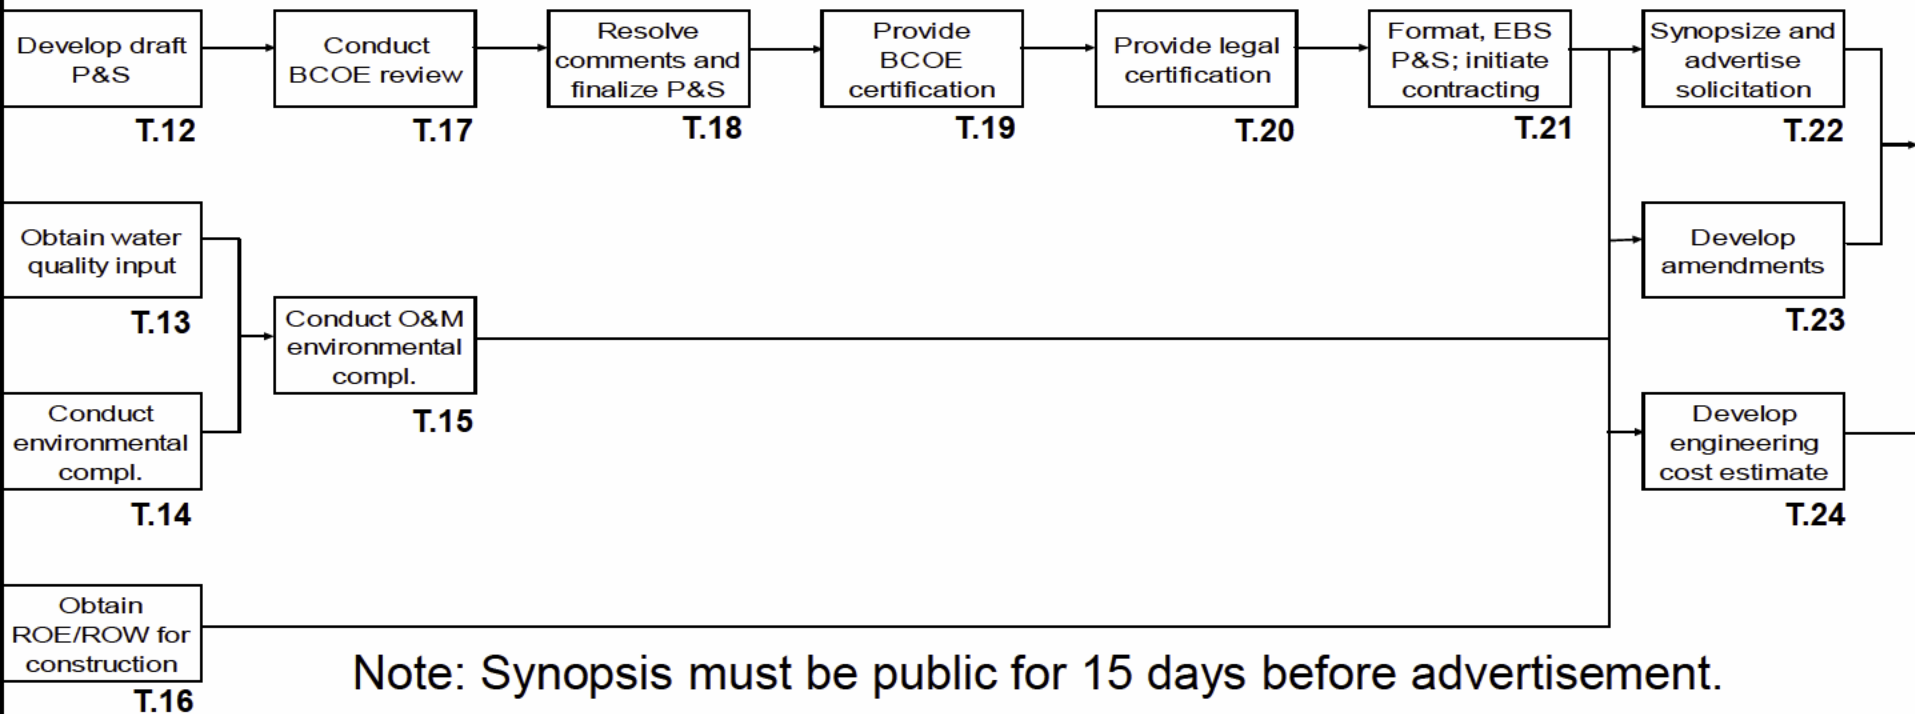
Develop draft P&S
T.12

Conduct BCOE review
T.17

Resolve comments and finalize P&S
T.18

Provide BCOE certification
T.19

Provide legal certification
T.20

Format, EBS P&S; initiate contracting
T.21

Synopsize and advertise solicitation
T.22

Obtain water quality input
T.13

Develop amendments
T.23

Conduct O&M environmental compl.
T.15

Conduct environmental compl.
T.14

Develop engineering cost estimate
T.24

Obtain ROE/ROW for construction
T.16

Note: Synopsis must be public for 15 days before advertisement.